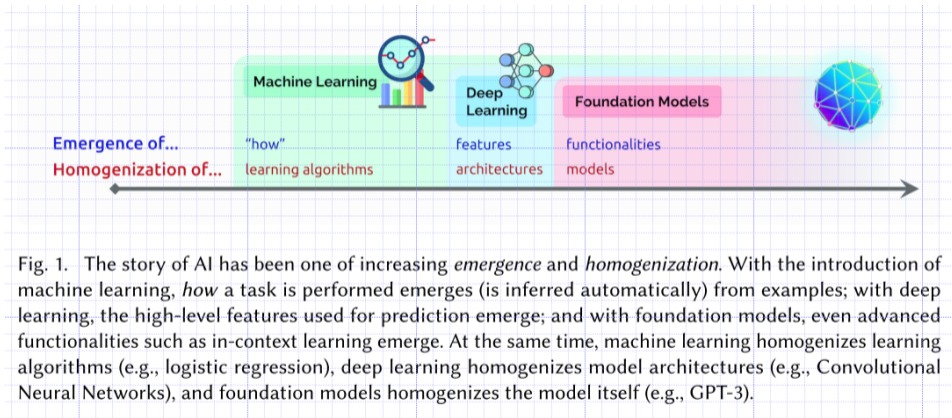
Machine Learning

Deep Learning

Foundation Models

Emergence of...

Homogenization of...

"how"

learning algorithms

features

architectures

functionalities

models

Fig. 1. The story of AI has been one of increasing *emergence* and *homogenization*. With the introduction of machine learning, *how* a task is performed emerges (is inferred automatically) from examples; with deep learning, the high-level features used for prediction emerge; and with foundation models, even advanced functionalities such as in-context learning emerge. At the same time, machine learning homogenizes learning algorithms (e.g., logistic regression), deep learning homogenizes model architectures (e.g., Convolutional Neural Networks), and foundation models homogenizes the model itself (e.g., GPT-3).